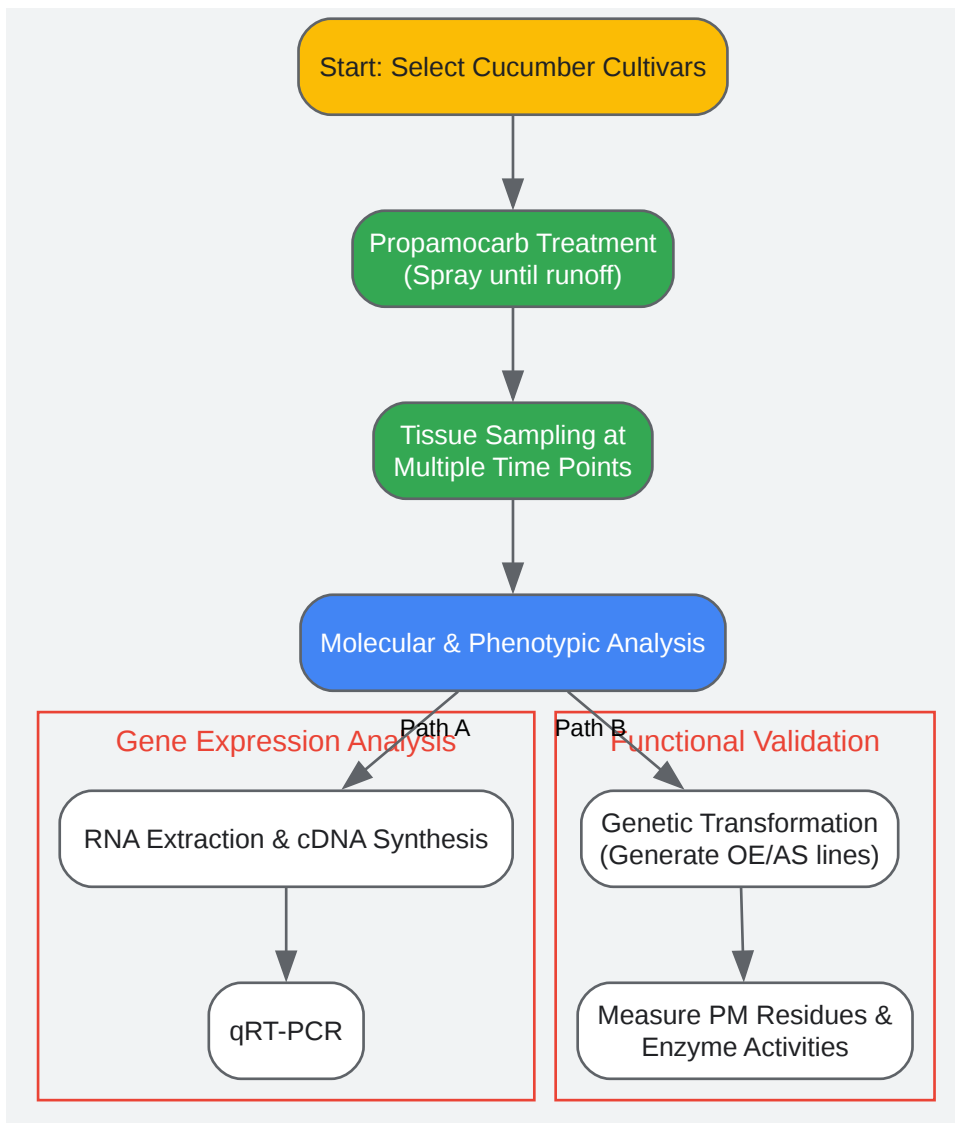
Start: Select Cucumber Cultivars

Propamocarb Treatment (Spray until runoff)

Tissue Sampling at Multiple Time Points

Molecular & Phenotypic Analysis

Path A

Path B

Gene Expression Analysis

RNA Extraction & cDNA Synthesis

qRT-PCR

Functional Validation

Genetic Transformation (Generate OE/AS lines)

Measure PM Residues & Enzyme Activities